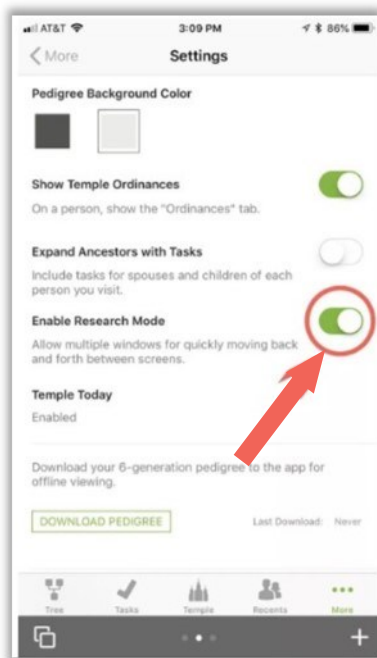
AT&T 3:09 PM 86%

More Settings

Pedigree Background Color

Show Temple Ordinances

On a person, show the "Ordinances" tab.

Expand Ancestors with Tasks

Include tasks for spouses and children of each person you visit.

Enable Research Mode

Allow multiple windows for quickly moving back and forth between screens.

Temple Today

Enabled

Download your 6-generation pedigree to the app for offline viewing.

DOWNLOAD PEDIGREE

Last Download: Never

Tree Tasks Temple Recents More

+